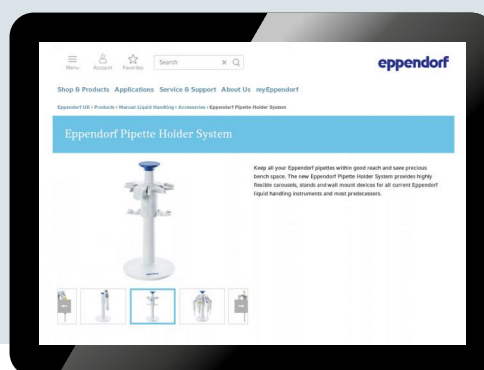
Menu Account Favorites Search

eppendorf

Shop & Products Applications Service & Support About Us myEppendorf

Eppendorf UK › Products › Manual Liquid Handling › Accessories › Eppendorf Pipette Holder System

Eppendorf Pipette Holder System

Keep all your Eppendorf pipettes within good reach and save precious bench space. The new Eppendorf Pipette Holder System provides highly flexible carousels, stands and wall mount devices for all current Eppendorf liquid handling instruments and most predecessors.